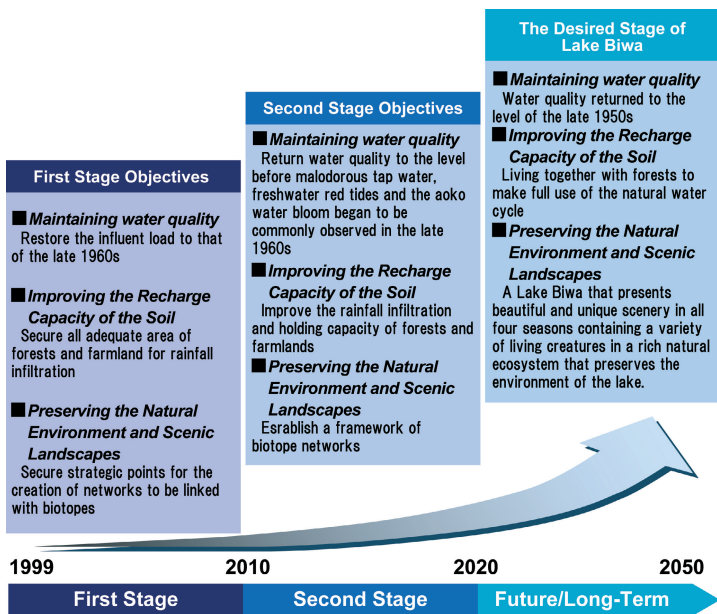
First Stage Objectives

■Maintaining water quality
Restore the influent load to that of the late 1960s

■Improving the Recharge Capacity of the Soil
Secure all adequate area of forests and farmland for rainfall infiltration

■Preserving the Natural Environment and Scenic Landscapes
Secure strategic points for the creation of networks to be linked with biotopes

Second Stage Objectives

■Maintaining water quality
Return water quality to the level before malodorous tap water, freshwater red tides and the aoko water bloom began to be commonly observed in the late 1960s

■Improving the Recharge Capacity of the Soil
Improve the rainfall infiltration and holding capacity of forests and farmlands

■Preserving the Natural Environment and Scenic Landscapes
Esrablish a framework of biotope networks

The Desired Stage of Lake Biwa

■Maintaining water quality
Water quality returned to the level of the late 1950s

■Improving the Recharge Capacity of the Soil
Living together with forests to make full use of the natural water cycle

■Preserving the Natural Environment and Scenic Landscapes
A Lake Biwa that presents beautiful and unique scenery in all four seasons containing a variety of living creatures in a rich natural ecosystem that preserves the environment of the lake.

1999
2010
2020
2050

First Stage
Second Stage
Future/Long-Term